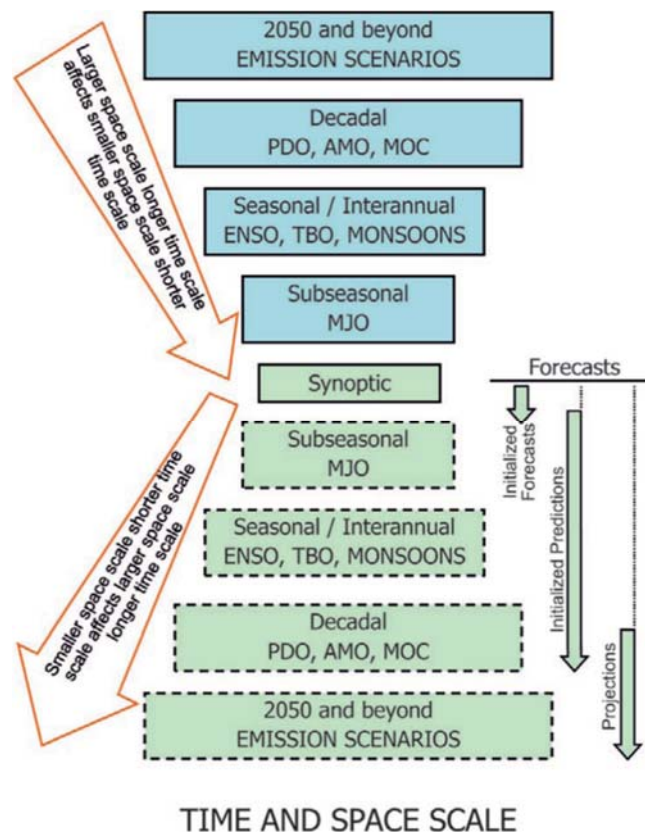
2050 and beyond
EMISSION SCENARIOS

Decadal
PDO, AMO, MOC

Seasonal / Interannual
ENSO, TBO, MONSOONS

Subseasonal
MJO

Synoptic

Subseasonal
MJO

Seasonal / Interannual
ENSO, TBO, MONSOONS

Decadal
PDO, AMO, MOC

2050 and beyond
EMISSION SCENARIOS

Larger space scale longer time scale affects smaller space scale shorter time scale

Smaller space scale shorter time scale affects larger space scale longer time scale

Forecasts

Initialized Forecasts

Initialized Predictions

Projections

TIME AND SPACE SCALE